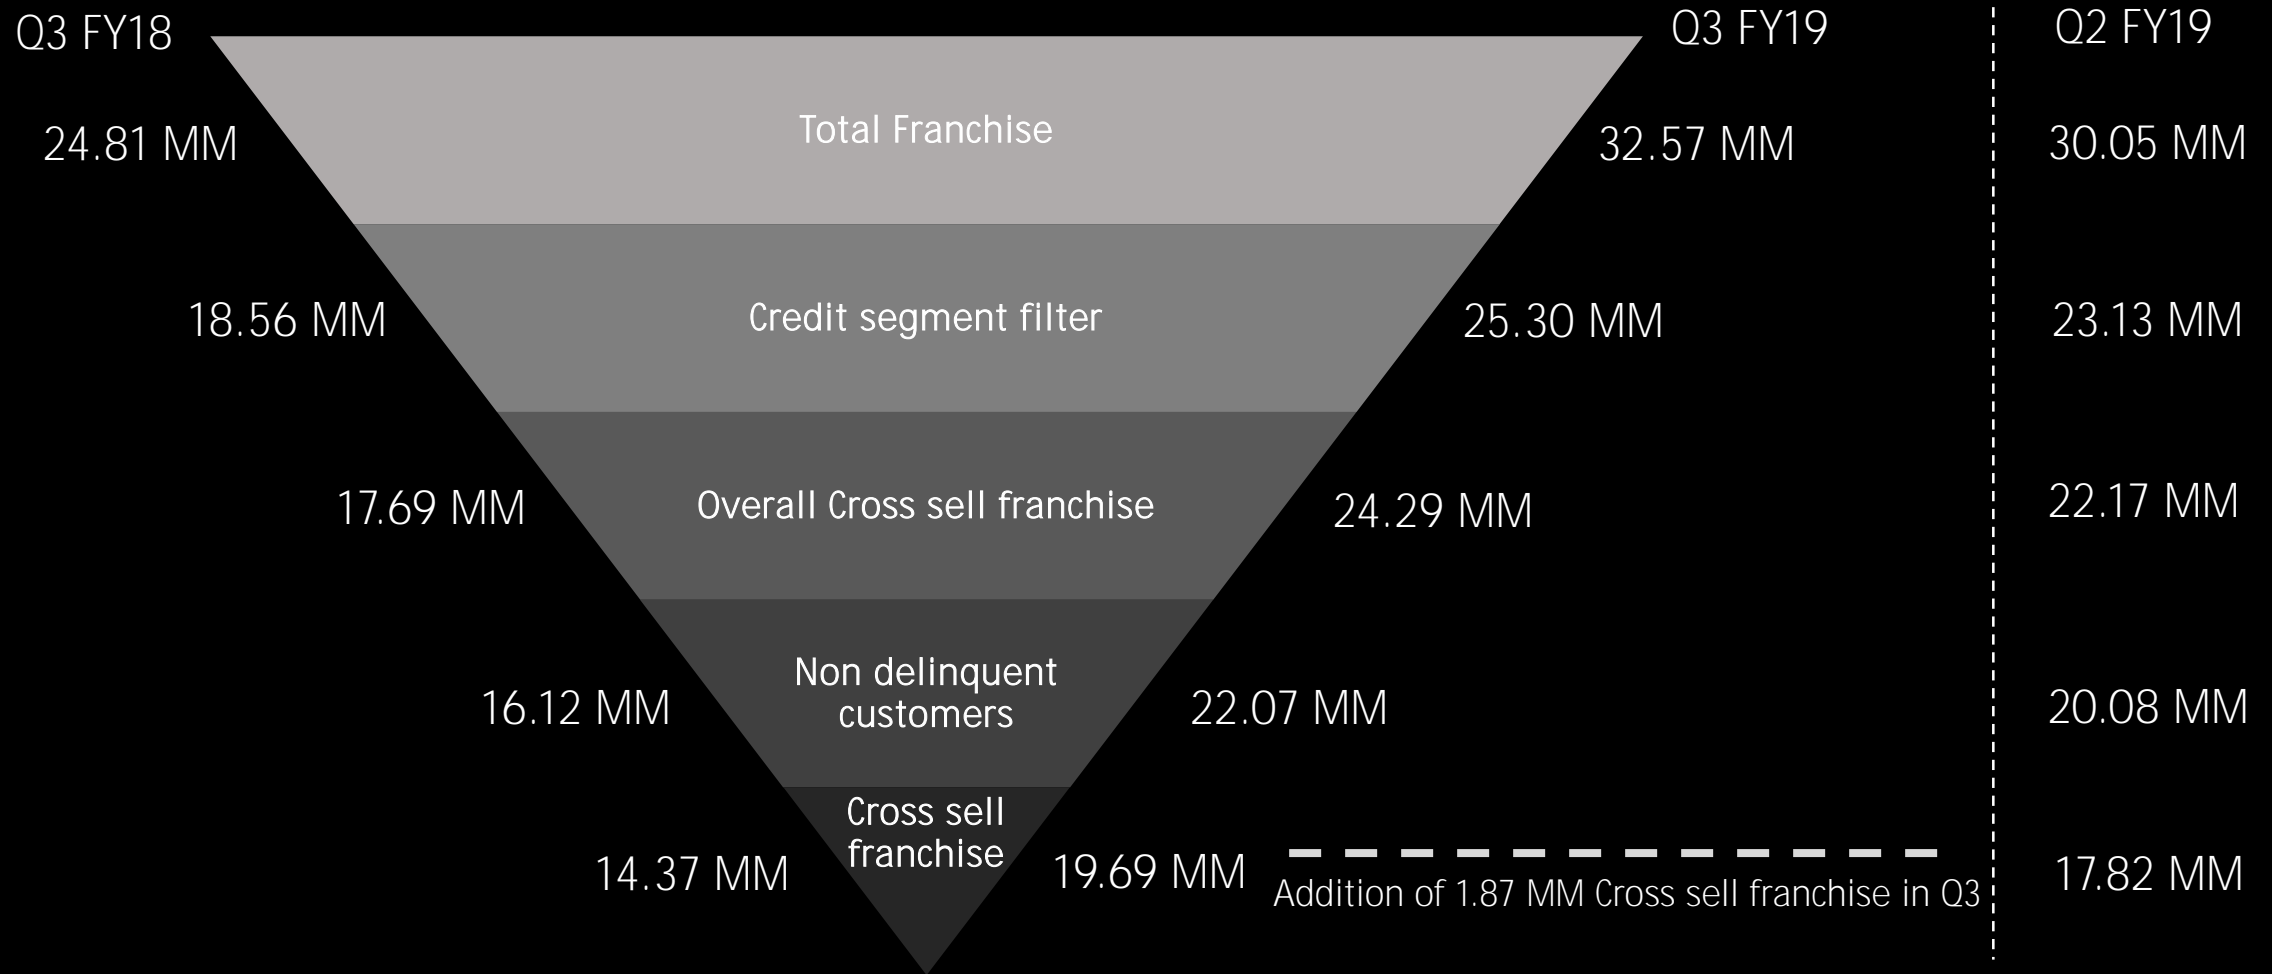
Q3 FY18

Q3 FY19

Q2 FY19

24.81 MM

Total Franchise

32.57 MM

30.05 MM

18.56 MM

Credit segment filter

25.30 MM

23.13 MM

17.69 MM

Overall Cross sell franchise

24.29 MM

22.17 MM

16.12 MM

Non delinquent customers

22.07 MM

20.08 MM

14.37 MM

Cross sell franchise

19.69 MM

Addition of 1.87 MM Cross sell franchise in Q3

17.82 MM